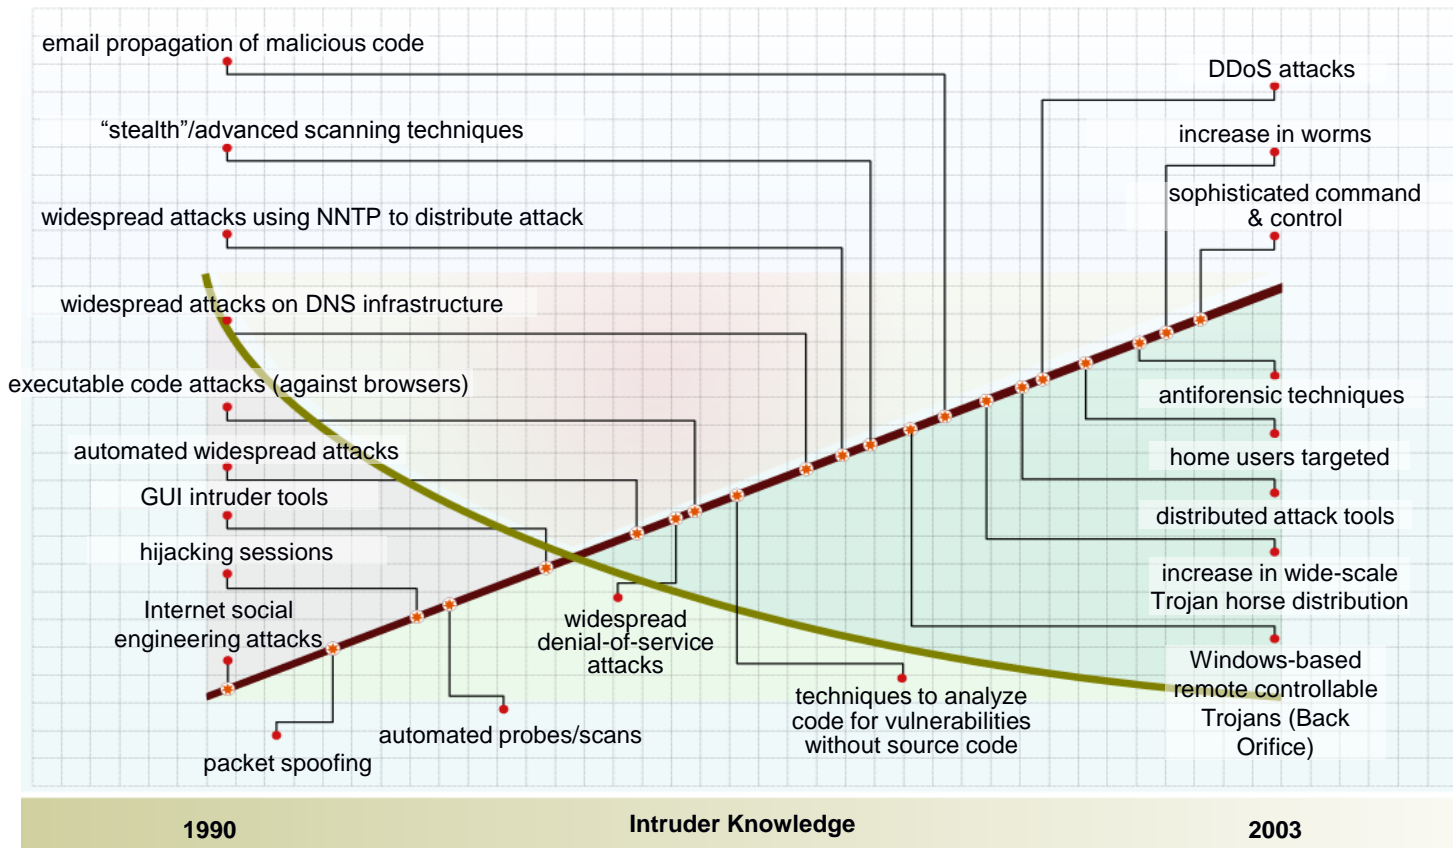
email propagation of malicious code

"stealth"/advanced scanning techniques

widespread attacks using NNTP to distribute attack

widespread attacks on DNS infrastructure

executable code attacks (against browsers)

automated widespread attacks

GUI intruder tools

hijacking sessions

Internet social engineering attacks

packet spoofing

automated probes/scans

widespread denial-of-service attacks

techniques to analyze code for vulnerabilities without source code

DDoS attacks

increase in worms

sophisticated command & control

antiforensic techniques

home users targeted

distributed attack tools

increase in wide-scale Trojan horse distribution

Windows-based remote controllable Trojans (Back Orifice)

1990

Intruder Knowledge

2003